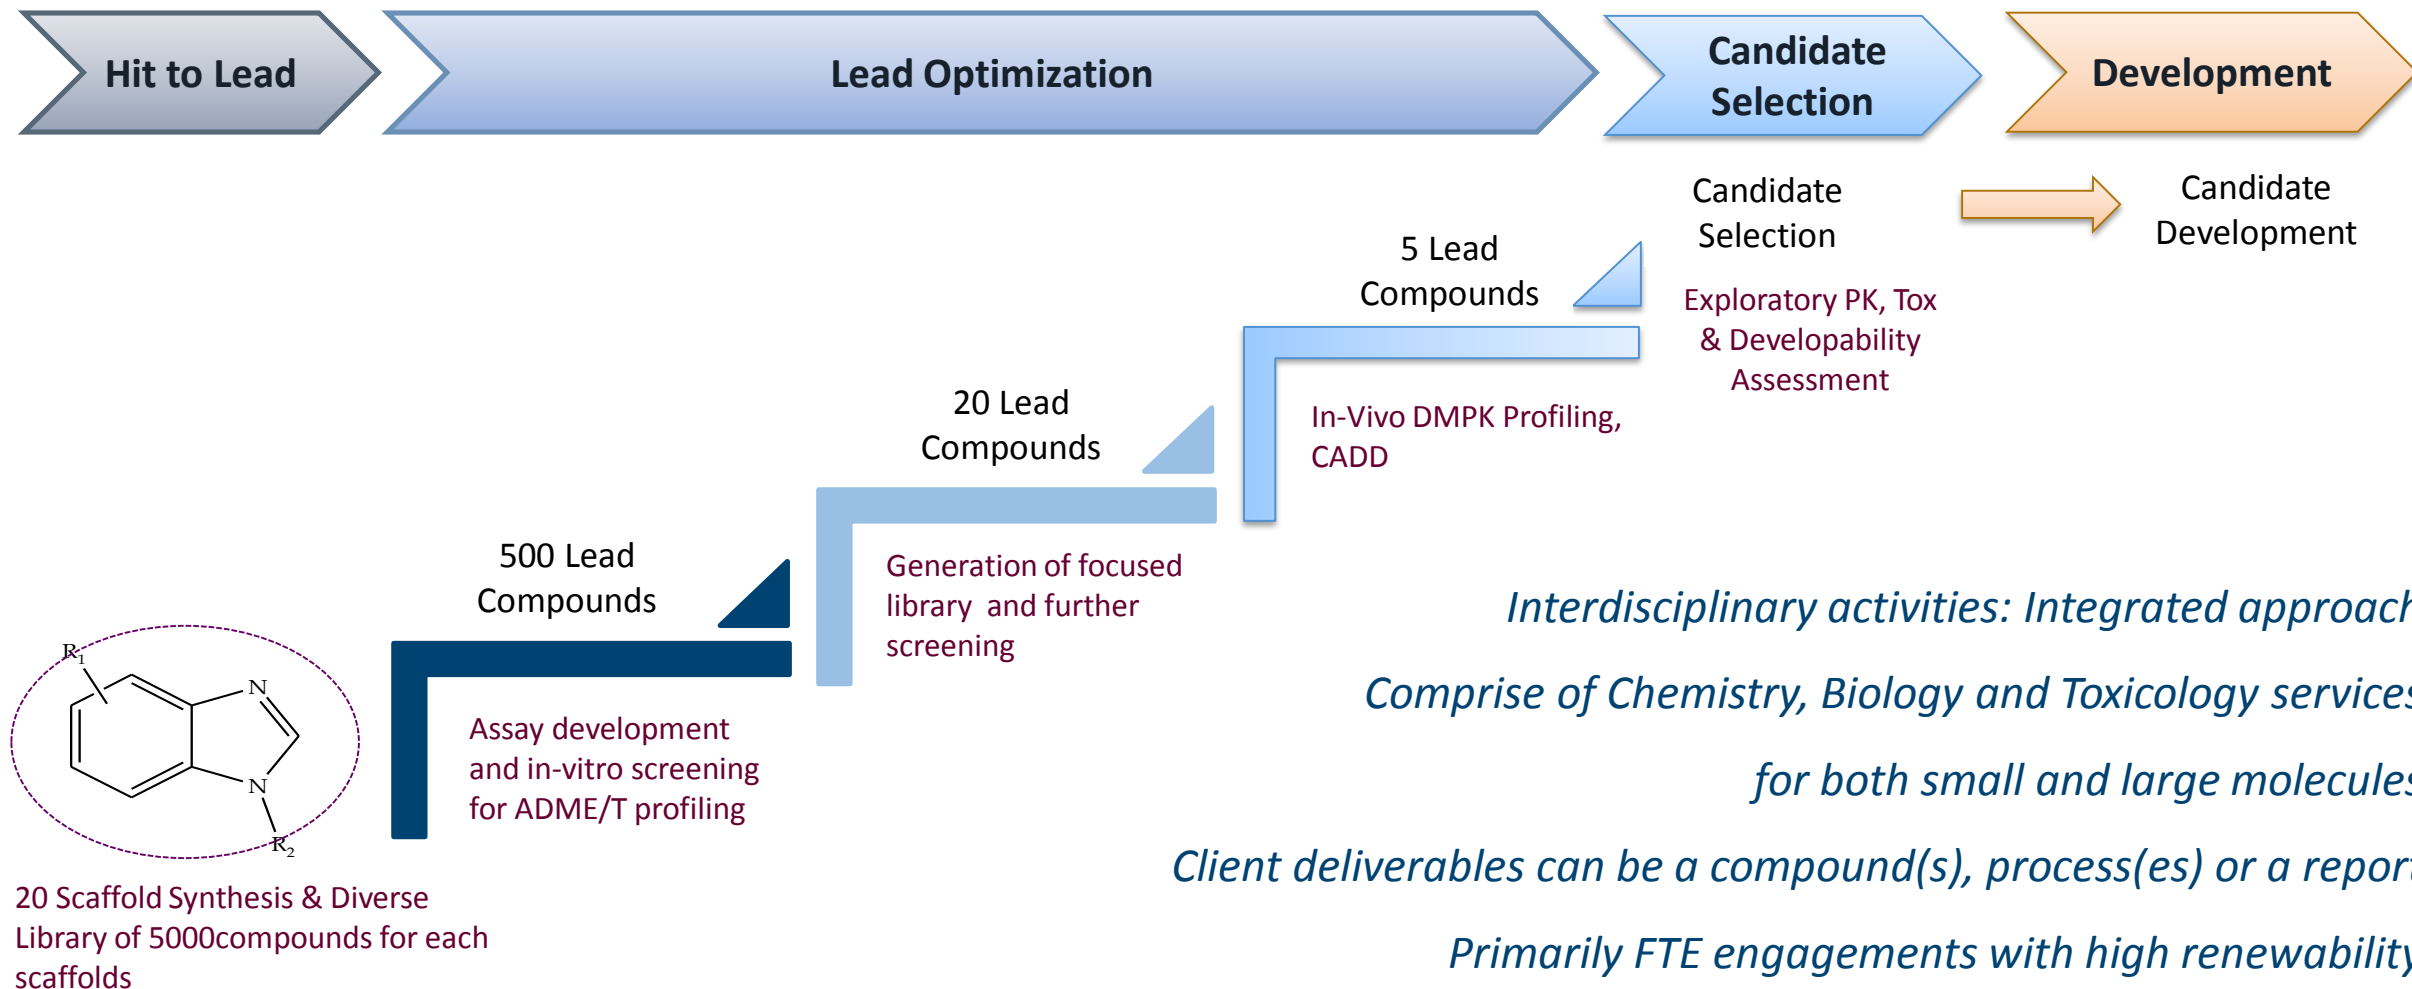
Hit to Lead

Lead Optimization

Candidate Selection

Development

Candidate Selection

Candidate Development

5 Lead Compounds

Exploratory PK, Tox & Developability Assessment

20 Lead Compounds

In-Vivo DMPK Profiling, CADD

500 Lead Compounds

Generation of focused library and further screening

R$_1$

N

N

R$_2$

Assay development and in-vitro screening for ADME/T profiling

20 Scaffold Synthesis & Diverse Library of 5000compounds for each scaffolds

Interdisciplinary activities: Integrated approac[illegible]

Comprise of Chemistry, Biology and Toxicology service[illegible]

for both small and large molecule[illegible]

Client deliverables can be a compound(s), process(es) or a repor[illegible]

Primarily FTE engagements with high renewabilit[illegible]